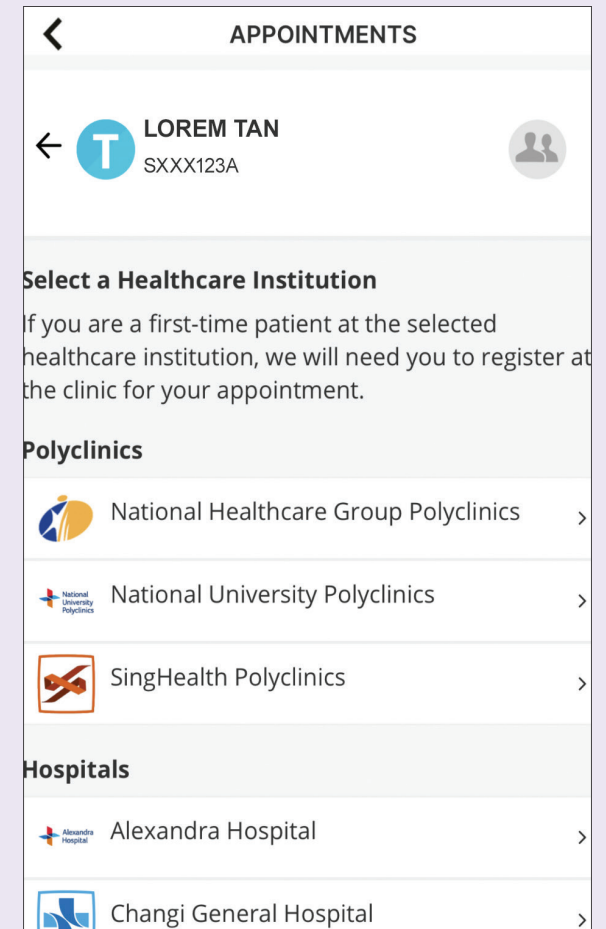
APPOINTMENTS

T LOREM TAN
SXXX123A

Select a Healthcare Institution

If you are a first-time patient at the selected healthcare institution, we will need you to register at the clinic for your appointment.

Polyclinics

National Healthcare Group Polyclinics

National University Polyclinics National University Polyclinics

SingHealth Polyclinics

Hospitals

Alexandra Hospital Alexandra Hospital

Changi General Hospital